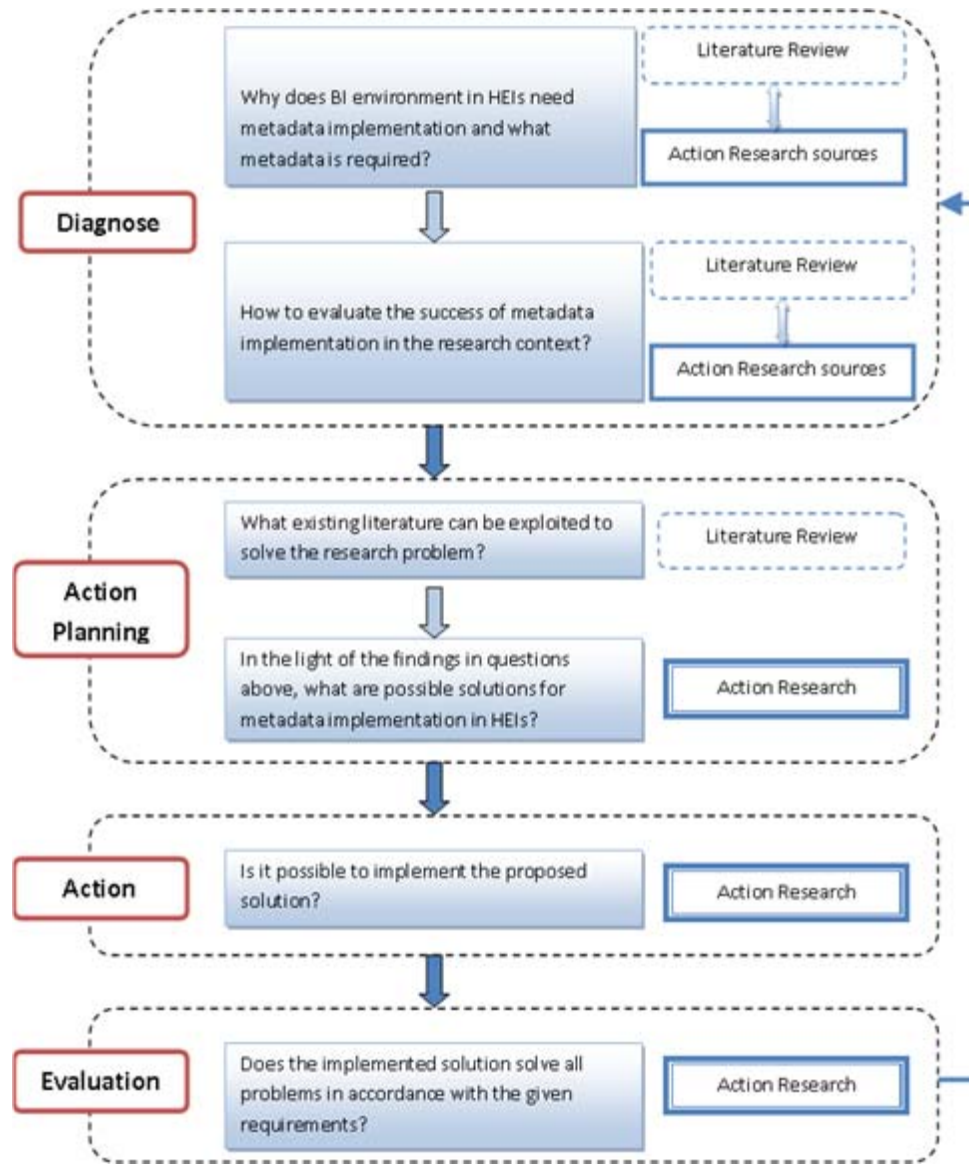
Diagnose

Why does BI environment in HEIs need metadata implementation and what metadata is required?

Literature Review

Action Research sources

How to evaluate the success of metadata implementation in the research context?

Literature Review

Action Research sources

Action Planning

What existing literature can be exploited to solve the research problem?

Literature Review

In the light of the findings in questions above, what are possible solutions for metadata implementation in HEIs?

Action Research

Action

Is it possible to implement the proposed solution?

Action Research

Evaluation

Does the implemented solution solve all problems in accordance with the given requirements?

Action Research